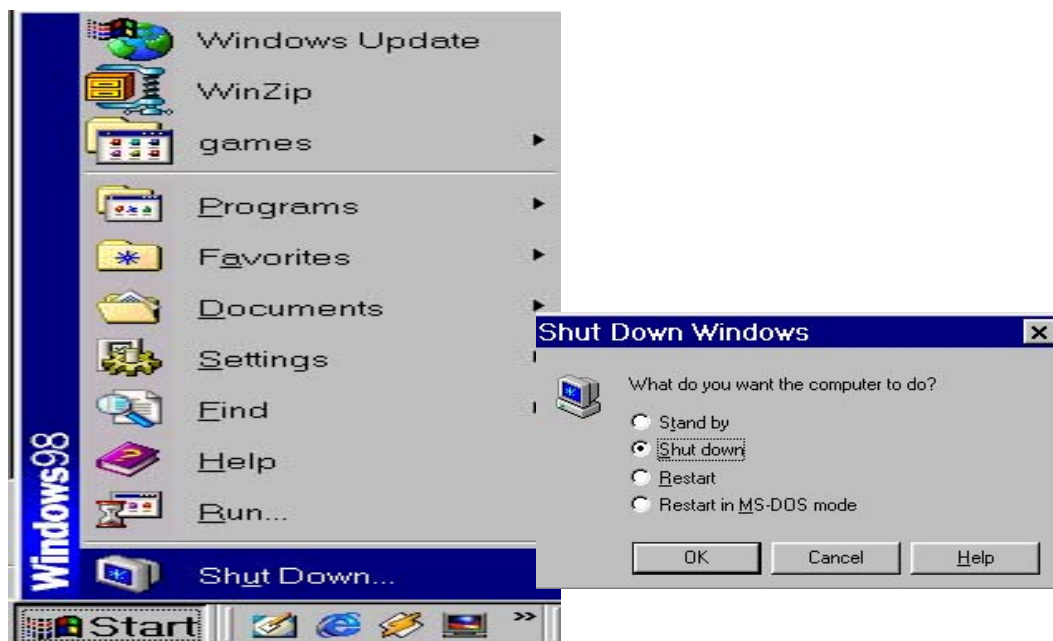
Windows Update
WinZip
games
Programs
Favorites
Documents
Settings
Find
Help
Run...
Windows98
Shut Down...
Start

Shut Down Windows
What do you want the computer to do?
Stand by
Shut down
Restart
Restart in MS-DOS mode
OK
Cancel
Help